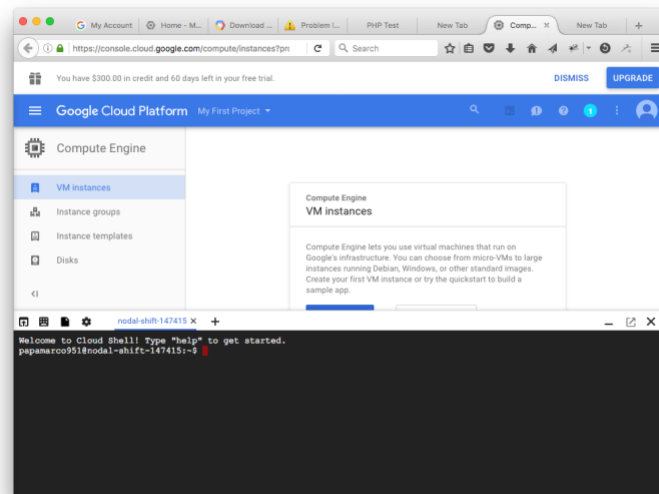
My Account | Home – M... | Download ... | Problem i... | PHP Test | New Tab | Comp... × | New Tab | +

https://console.cloud.google.com/compute/instances?pr

Search

You have $300.00 in credit and 60 days left in your free trial.

DISMISS

UPGRADE

Google Cloud Platform My First Project

1

Compute Engine

VM instances

Instance groups

Instance templates

Disks

Compute Engine

VM instances

Compute Engine lets you use virtual machines that run on Google's infrastructure. You can choose from micro-VMs to large instances running Debian, Windows, or other standard images. Create your first VM instance or try the quickstart to build a sample app.

nodal-shift-147415 × +

Welcome to Cloud Shell! Type "help" to get started.
papamarco951@nodal-shift-147415:~$